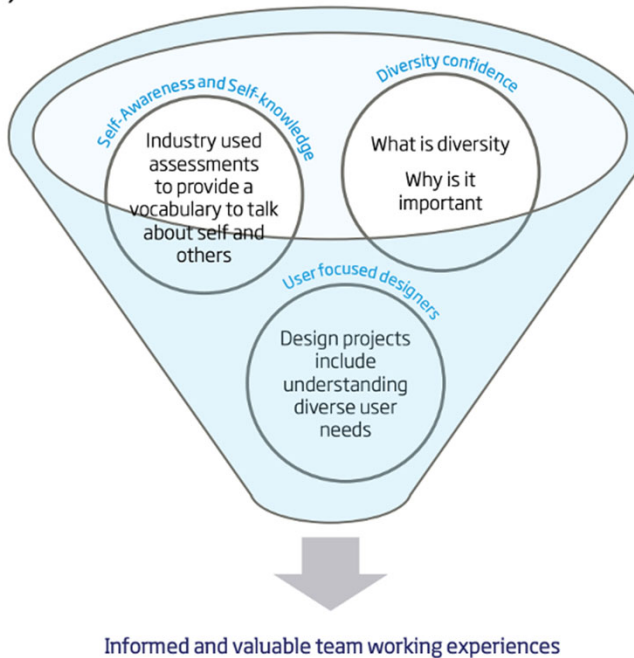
Self-Awareness and Self-knowledge

Industry used assessments to provide a vocabulary to talk about self and others

Diversity confidence

What is diversity

Why is it important

User focused designers

Design projects include understanding diverse user needs

Informed and valuable team working experiences